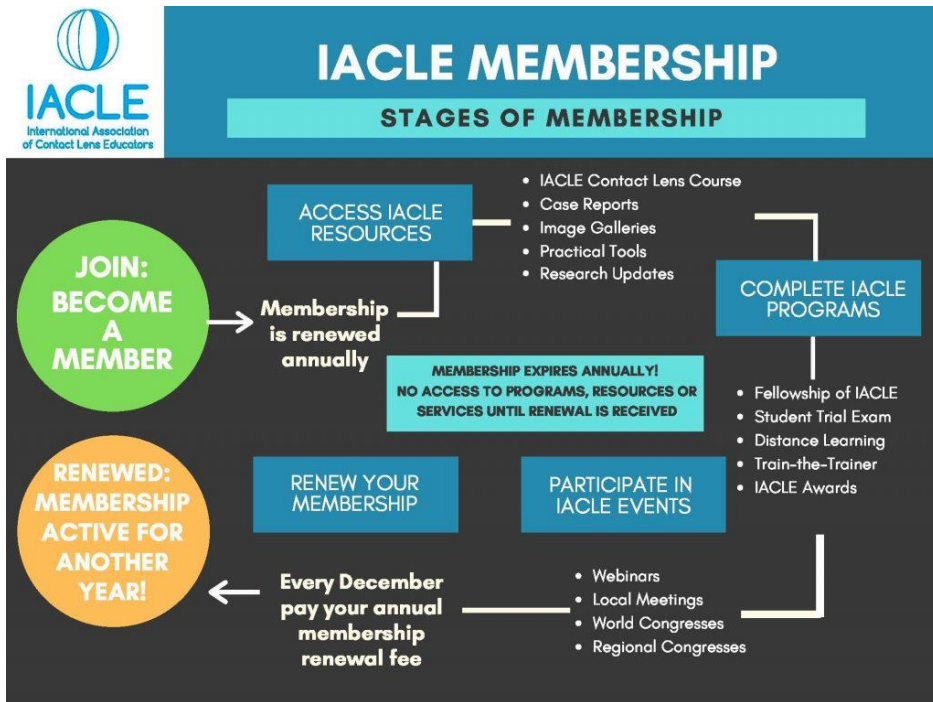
IACLE
International Association of Contact Lens Educators

IACLE MEMBERSHIP

STAGES OF MEMBERSHIP

JOIN: BECOME A MEMBER

ACCESS IACLE RESOURCES

- IACLE Contact Lens Course
- Case Reports
- Image Galleries
- Practical Tools
- Research Updates

Membership is renewed annually

COMPLETE IACLE PROGRAMS

MEMBERSHIP EXPIRES ANNUALLY! NO ACCESS TO PROGRAMS, RESOURCES OR SERVICES UNTIL RENEWAL IS RECEIVED

- Fellowship of IACLE
- Student Trial Exam
- Distance Learning
- Train-the-Trainer
- IACLE Awards

RENEWED: MEMBERSHIP ACTIVE FOR ANOTHER YEAR!

RENEW YOUR MEMBERSHIP

PARTICIPATE IN IACLE EVENTS

Every December pay your annual membership renewal fee

- Webinars
- Local Meetings
- World Congresses
- Regional Congresses